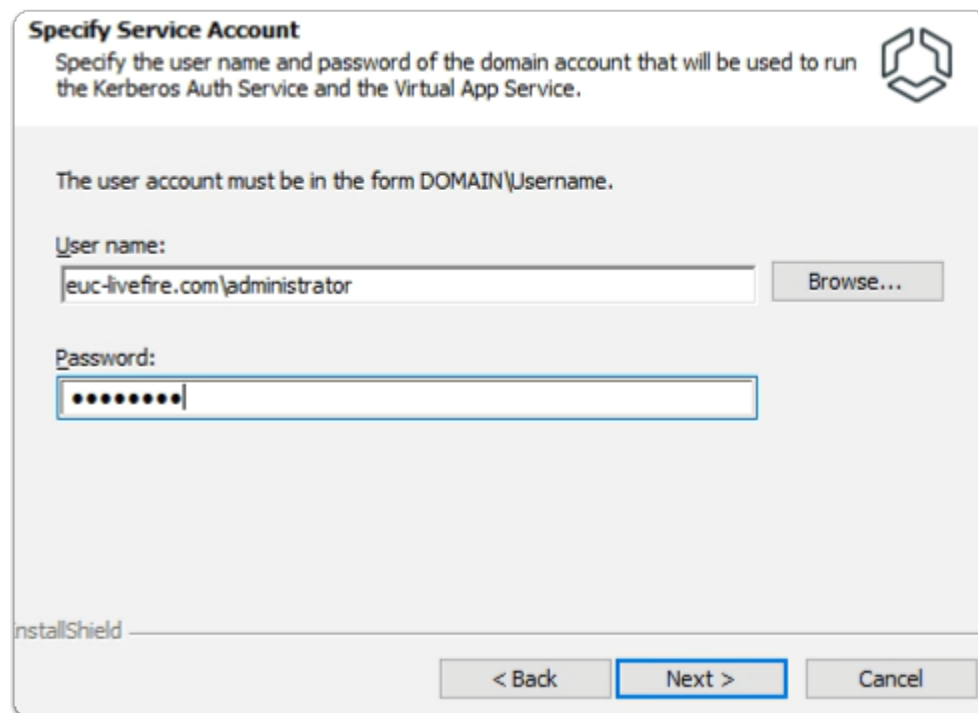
**Specify Service Account**
Specify the user name and password of the domain account that will be used to run the Kerberos Auth Service and the Virtual App Service.

The user account must be in the form DOMAIN\Username.

User name:
euc-livefire.com\administrator
Browse...

Password:
•••••••••

nstallShield

< Back
Next >
Cancel